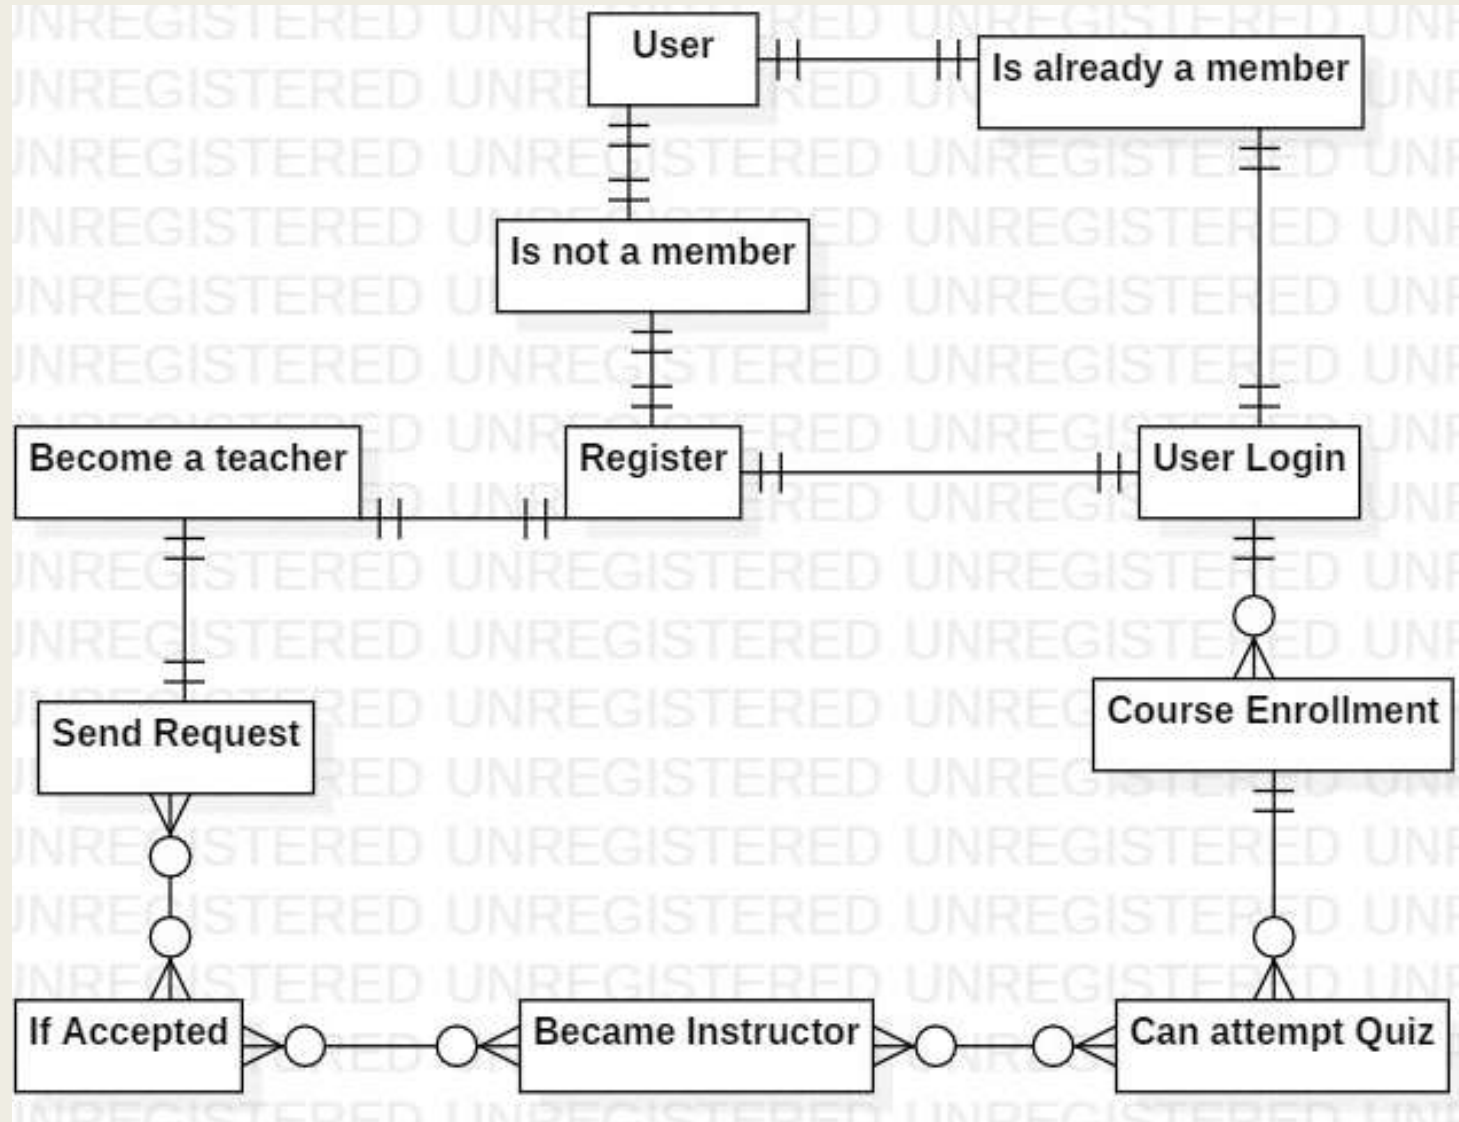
User

Is already a member

Is not a member

Become a teacher

Register

User Login

Send Request

Course Enrollment

If Accepted

Became Instructor

Can attempt Quiz

UNREGISTERED UNREGISTERED UNREGISTERED UNREGISTERED